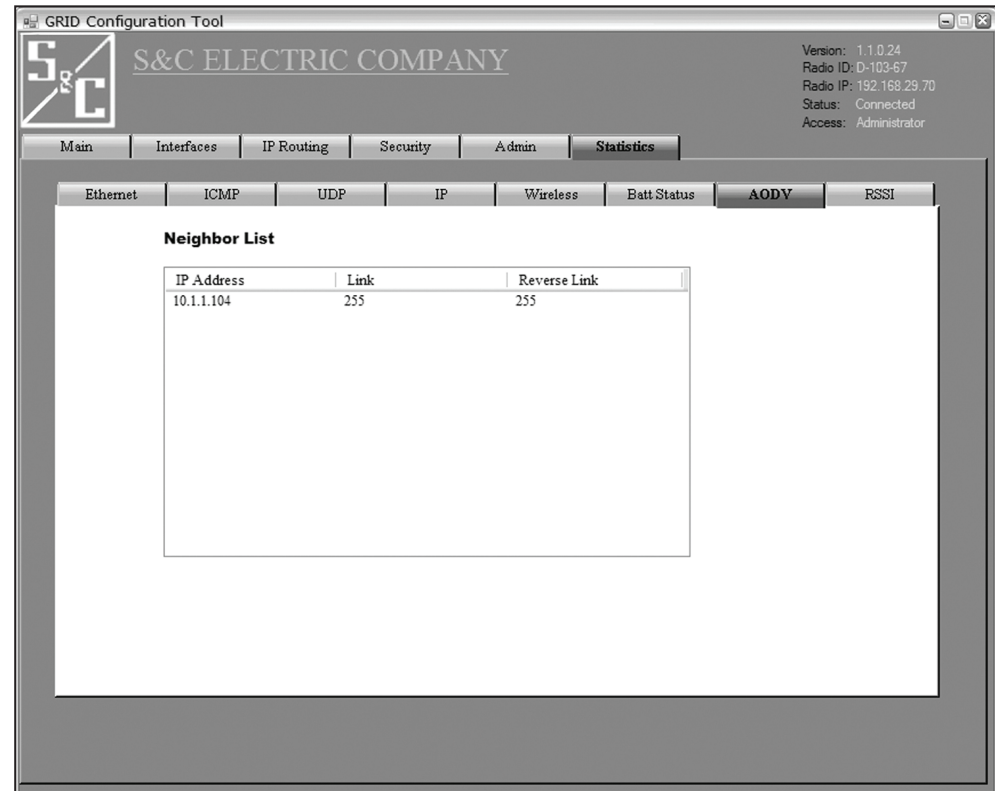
GRID Configuration Tool

S&C ELECTRIC COMPANY

Version: 1.1.0.24
Radio ID: D-103-67
Radio IP: 192.168.29.70
Status: Connected
Access: Administrator

Main | Interfaces | IP Routing | Security | Admin | Statistics

Ethernet | ICMP | UDP | IP | Wireless | Batt Status | AODV | RSSI

Neighbor List

| IP Address | Link | Reverse Link |
|---|---|---|
| 10.1.1.104 | 255 | 255 |